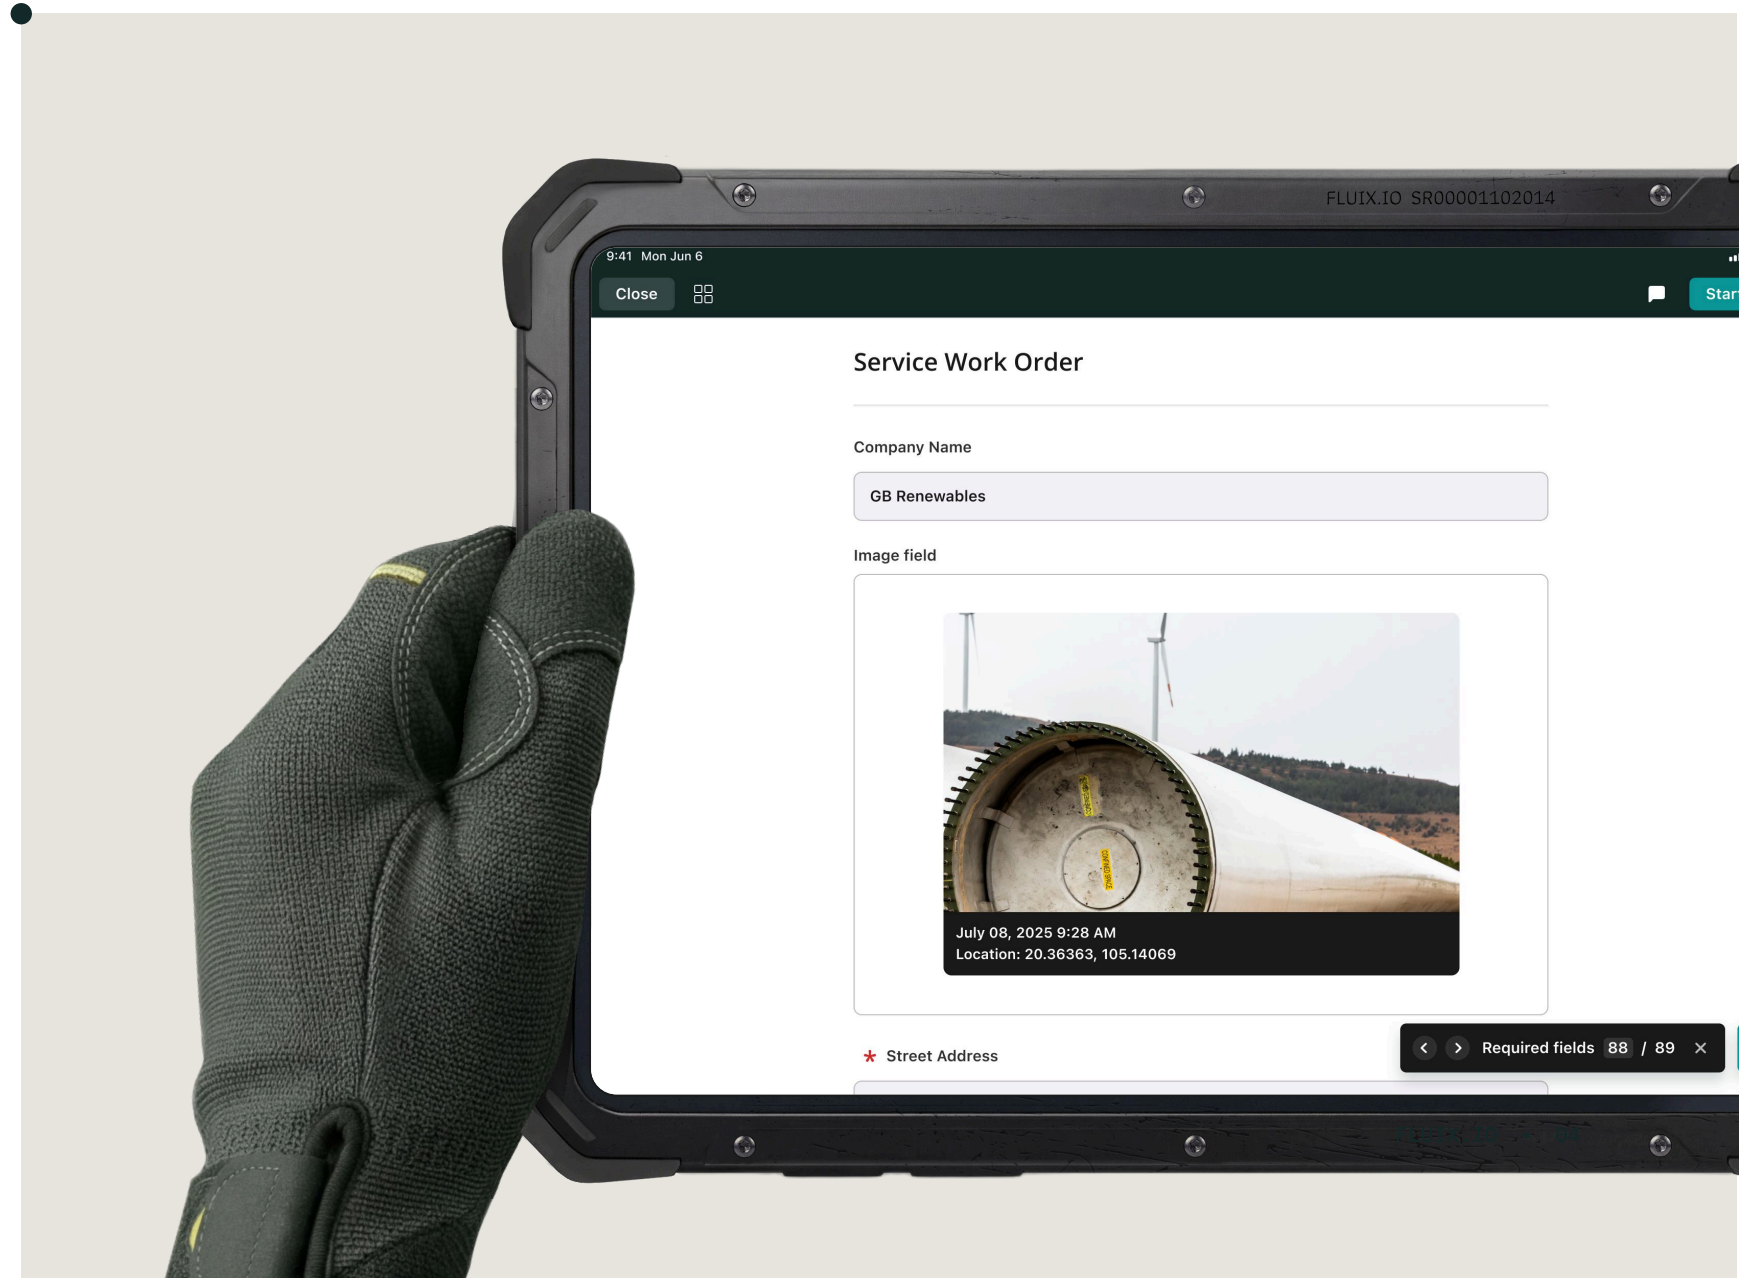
FLUIX.IO SR00001102014

9:41 Mon Jun 6

Close

Star

Service Work Order

Company Name

GB Renewables

Image field

July 08, 2025 9:28 AM
Location: 20.36363, 105.14069

* Street Address

Required fields 88 / 89